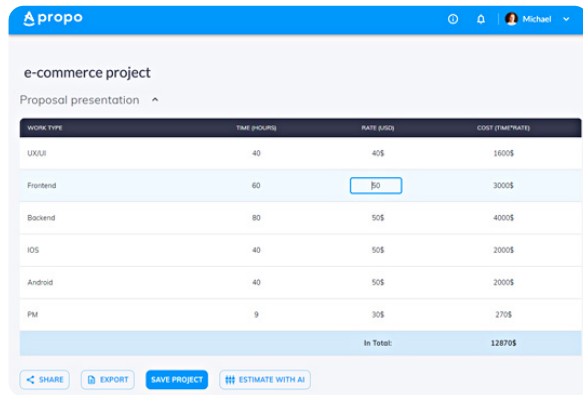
propo

Michael

e-commerce project

Proposal presentation

| WORK TYPE | TIME (HOURS) | RATE (USD) | COST (TIME*RATE) |
|---|---|---|---|
| UX/UI | 40 | 40$ | 1600$ |
| Frontend | 60 | 50 | 3000$ |
| Backend | 80 | 50$ | 4000$ |
| IOS | 40 | 50$ | 2000$ |
| Android | 40 | 50$ | 2000$ |
| PM | 9 | 30$ | 270$ |
| | | In Total: | 12870$ |

SHARE EXPORT SAVE PROJECT ESTIMATE WITH AI